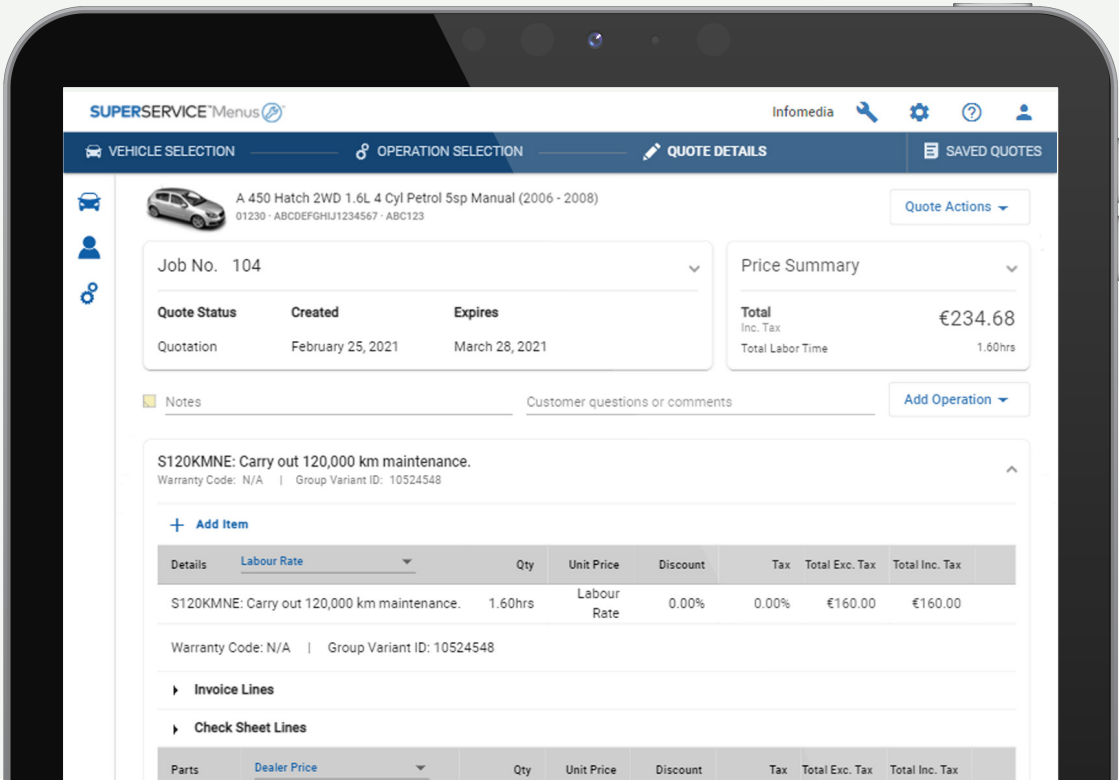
SUPERSERVICE™Menus

Infomedia

VEHICLE SELECTION
OPERATION SELECTION
QUOTE DETAILS
SAVED QUOTES

A 450 Hatch 2WD 1.6L 4 Cyl Petrol 5sp Manual (2006 - 2008)
01230 · ABCDEFGHIJ1234567 · ABC123

Quote Actions

Job No. 104

| Quote Status | Created | Expires |
|---|---|---|
| Quotation | February 25, 2021 | March 28, 2021 |

Price Summary

Total
Inc. Tax
€234.68
Total Labor Time 1.60hrs

Notes
Customer questions or comments
Add Operation

S120KMNE: Carry out 120,000 km maintenance.
Warranty Code: N/A | Group Variant ID: 10524548

+ Add Item

| Details Labour Rate | Qty | Unit Price | Discount | Tax | Total Exc. Tax | Total Inc. Tax |
|---|---|---|---|---|---|---|
| S120KMNE: Carry out 120,000 km maintenance. | 1.60hrs | Labour Rate | 0.00% | 0.00% | €160.00 | €160.00 |

Warranty Code: N/A | Group Variant ID: 10524548

Invoice Lines

Check Sheet Lines

| Parts Dealer Price | Qty | Unit Price | Discount | Tax | Total Exc. Tax | Total Inc. Tax |
|---|---|---|---|---|---|---|